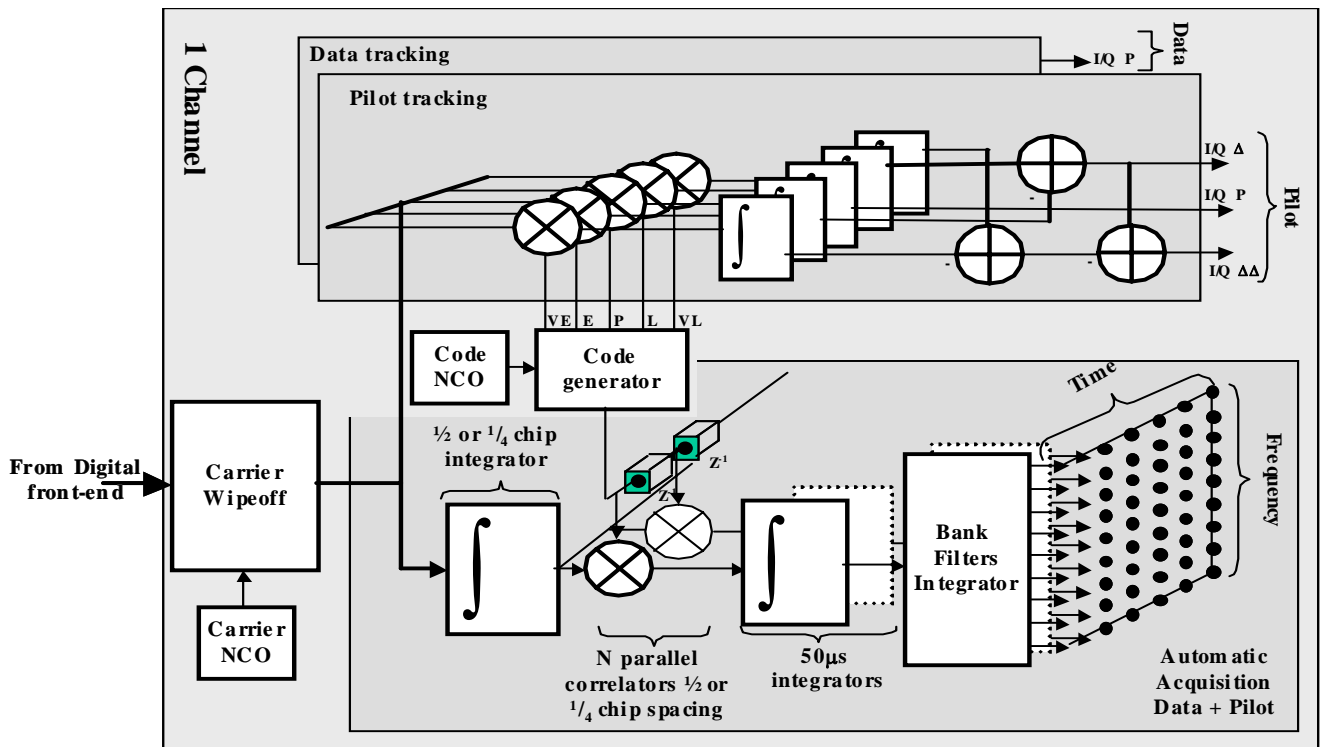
1 Channel

Data tracking

I/Q P

Data

Pilot tracking

I/Q Δ

I/Q P

I/Q ΔΔ

Pilot

-

-

-

VE E P L VL

Code NCO

Code generator

From Digital front-end

Carrier Wipeoff

Carrier NCO

½ or $^1/_4$ chip integrator

$Z^{-1}$

Z

N parallel correlators ½ or $^1/_4$ chip spacing

50µs integrators

Bank Filters Integrator

Time

Frequency

Automatic Acquisition Data + Pilot